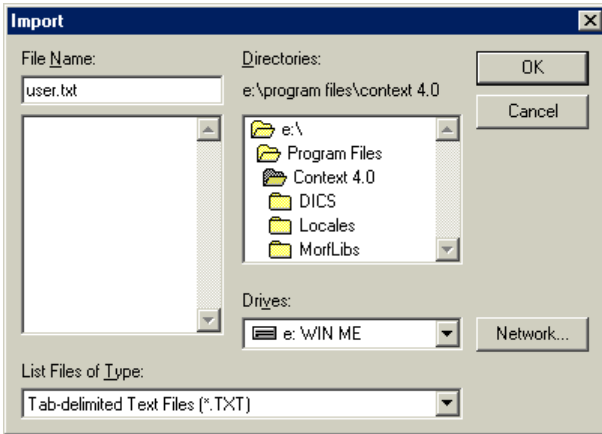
Import

File Name:
user.txt

Directories:
e:\program files\context 4.0

e:\
Program Files
Context 4.0
DICS
Locales
MorfLibs

OK
Cancel

Drives:
e: WIN ME

Network...

List Files of Type:
Tab-delimited Text Files (*.TXT)